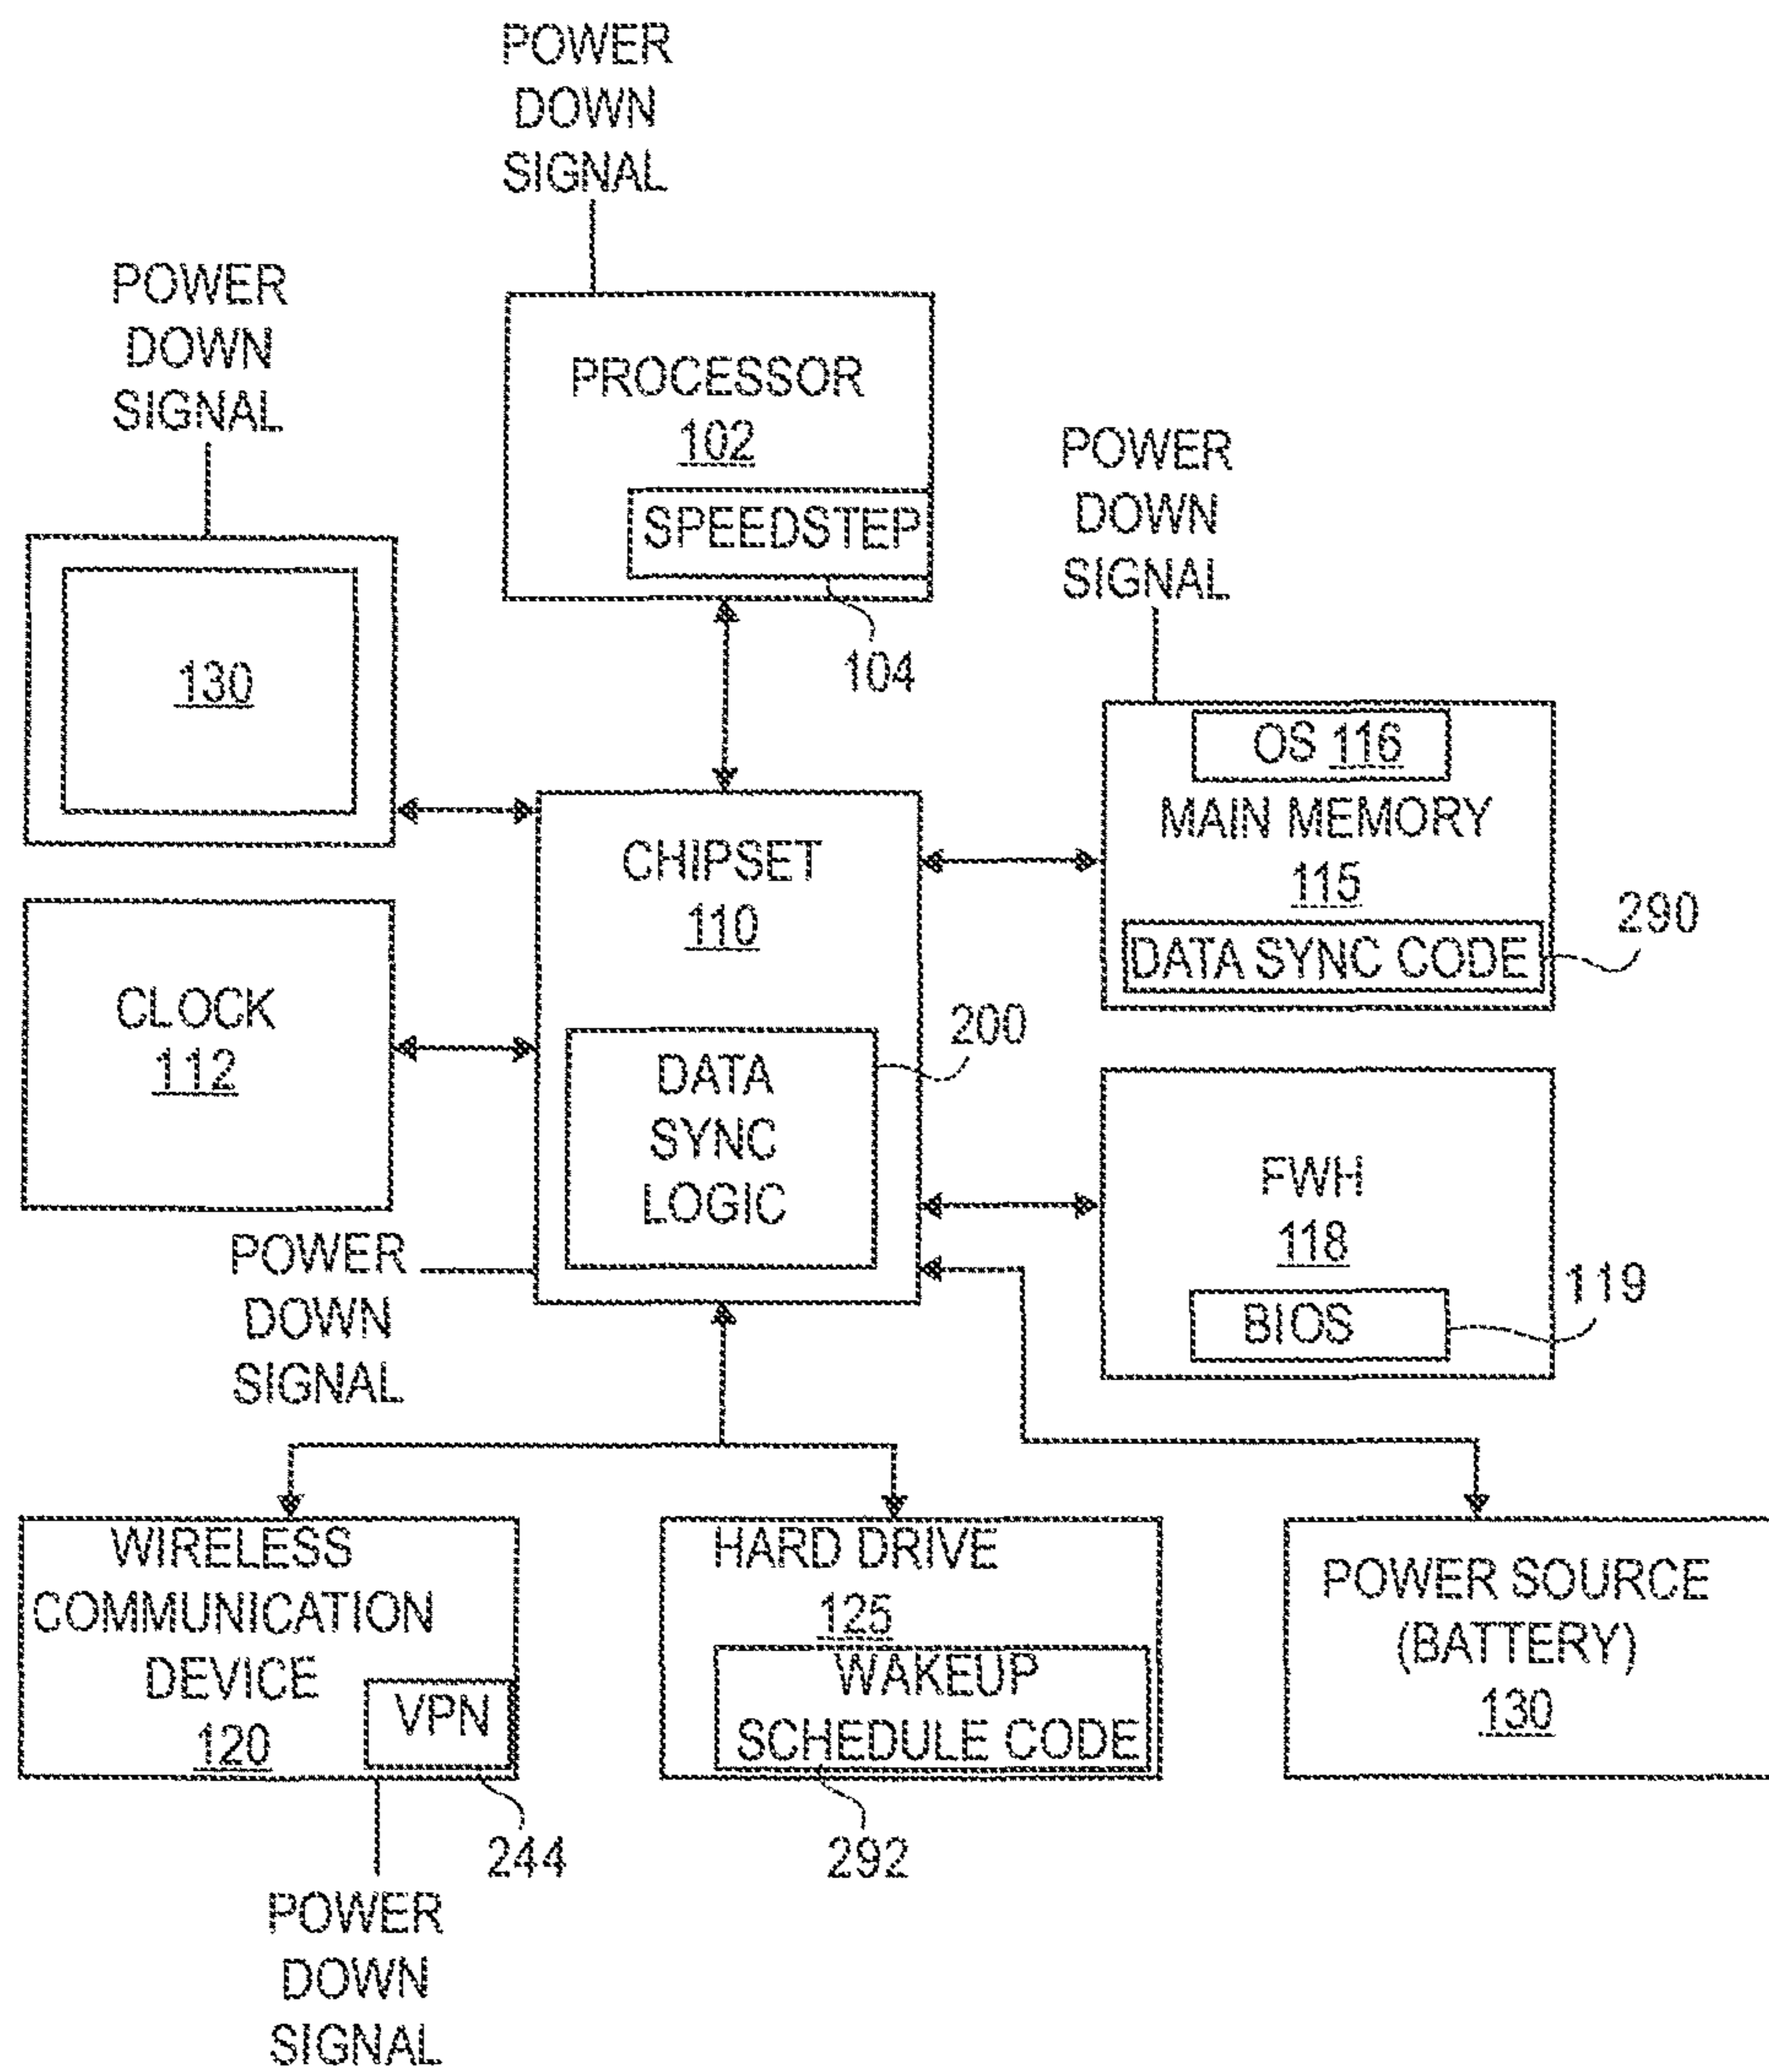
POWER DOWN SIGNAL

POWER DOWN SIGNAL

PROCESSOR
102

SPEEDSTEP

104

POWER DOWN SIGNAL

130

OS 116
MAIN MEMORY
115
DATA SYNC CODE

290

CHIPSET
110

CLOCK
112

DATA SYNC LOGIC

200

FWH
118

BIOS

119

POWER DOWN SIGNAL

WIRELESS COMMUNICATION DEVICE
120

VPN

244

HARD DRIVE
125
WAKEUP SCHEDULE CODE

292

POWER SOURCE (BATTERY)
130

POWER DOWN SIGNAL